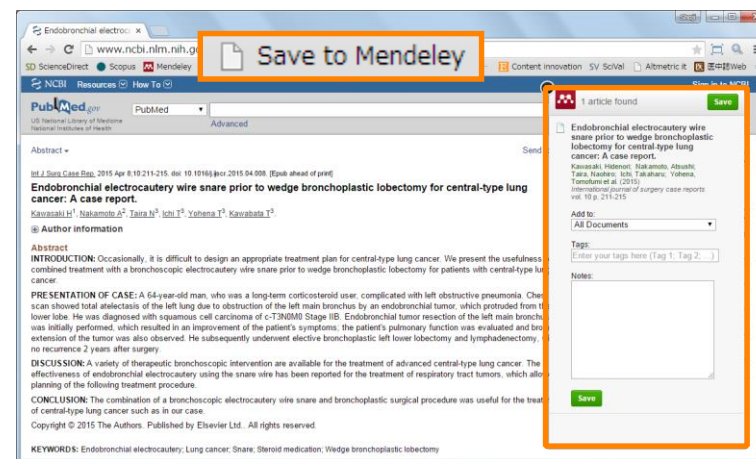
Endobronchial electroc ×

www.ncbi.nlm.nih.go

SD ScienceDirect Scopus Mendeley

Save to Mendeley

Content innovation SV SciVal Altmetric it 医中誌Web

NCBI Resources How To

Sign in to NCBI

PubMed.gov

US National Library of Medicine National Institutes of Health

PubMed

Advanced

Abstract

Send

Int J Surg Case Rep. 2015 Apr 8;10:211-215. doi: 10.1016/j.ijscr.2015.04.008. [Epub ahead of print]

Endobronchial electrocautery wire snare prior to wedge bronchoplastic lobectomy for central-type lung cancer: A case report.

Kawasaki H1, Nakamoto A2, Taira N3, Ichi T3, Yohena T3, Kawabata T3.

Author information

Abstract

INTRODUCTION: Occasionally, it is difficult to design an appropriate treatment plan for central-type lung cancer. We present the usefulness combined treatment with a bronchoscopic electrocautery wire snare prior to wedge bronchoplastic lobectomy for patients with central-type lu cancer.

PRESENTATION OF CASE: A 64-year-old man, who was a long-term corticosteroid user, complicated with left obstructive pneumonia. Ches scan showed total atelectasis of the left lung due to obstruction of the left main bronchus by an endobronchial tumor, which protruded from t lower lobe. He was diagnosed with squamous cell carcinoma of c-T3N0M0 Stage IIB. Endobronchial tumor resection of the left main bronch was initially performed, which resulted in an improvement of the patient's symptoms; the patient's pulmonary function was evaluated and bro extension of the tumor was also observed. He subsequently underwent elective bronchoplastic left lower lobectomy and lymphadenectomy, no recurrence 2 years after surgery.

DISCUSSION: A variety of therapeutic bronchoscopic intervention are available for the treatment of advanced central-type lung cancer. The effectiveness of endobronchial electrocautery using the snare wire has been reported for the treatment of respiratory tract tumors, which allo planning of the following treatment procedure.

CONCLUSION: The combination of a bronchoscopic electrocautery wire snare and bronchoplastic surgical procedure was useful for the treat of central-type lung cancer such as in our case.

Copyright © 2015 The Authors. Published by Elsevier Ltd.. All rights reserved.

KEYWORDS: Endobronchial electrocautery; Lung cancer; Snare; Steroid medication; Wedge bronchoplastic lobectomy

1 article found

Save

Endobronchial electrocautery wire snare prior to wedge bronchoplastic lobectomy for central-type lung cancer: A case report.

Kawasaki, Hidenori; Nakamoto, Atsushi; Taira, Naohiro; Ichi, Takaharu; Yohena, Tomofumi et al. (2015)
International journal of surgery case reports vol. 10 p. 211-215

Add to:

All Documents

Tags:

Enter your tags here (Tag 1; Tag 2; ...)

Notes:

Save